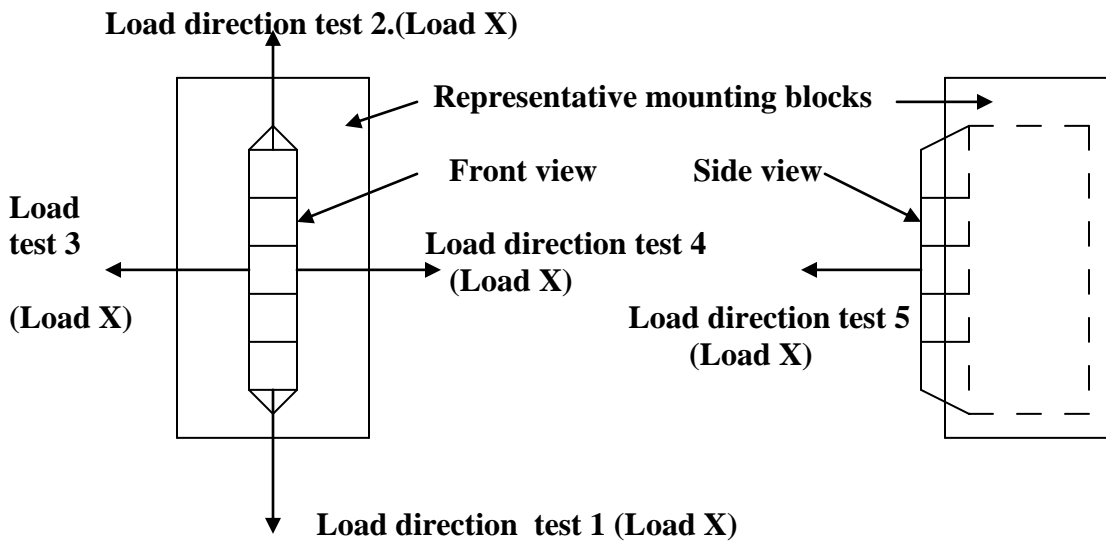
Load direction test 2.(Load X)

Representative mounting blocks

Front view

Side view

Load test 3

(Load X)

Load direction test 4 (Load X)

Load direction test 5 (Load X)

Load direction test 1 (Load X)